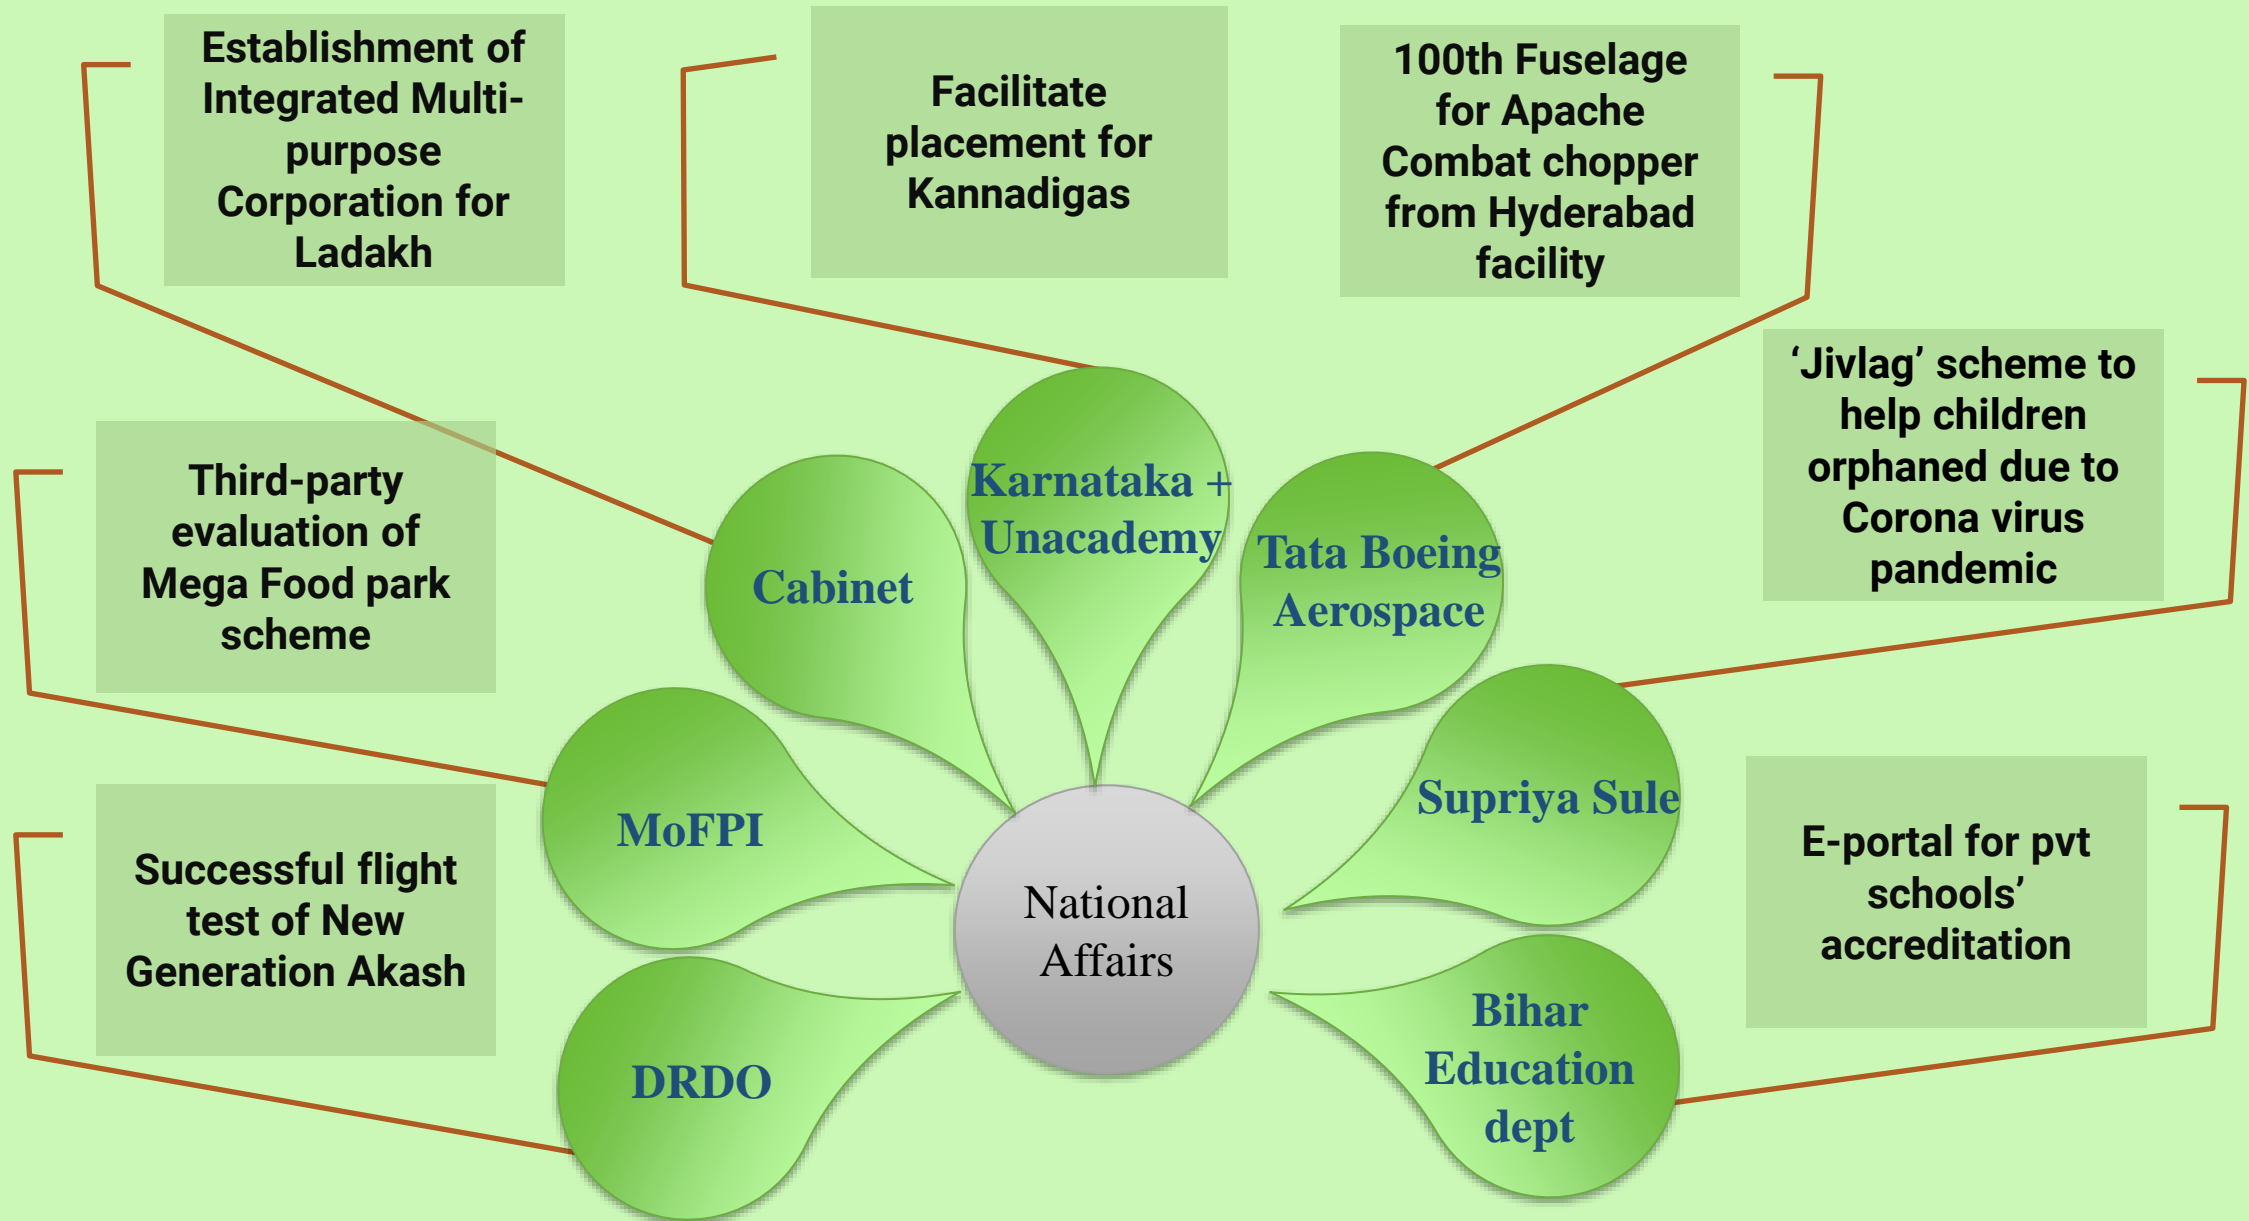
Establishment of Integrated Multi-purpose Corporation for Ladakh

Facilitate placement for Kannadigas

100th Fuselage for Apache Combat chopper from Hyderabad facility

‘Jivlag’ scheme to help children orphaned due to Corona virus pandemic

Third-party evaluation of Mega Food park scheme

Successful flight test of New Generation Akash

E-portal for pvt schools’ accreditation

Cabinet

Karnataka + Unacademy

Tata Boeing Aerospace

Supriya Sule

MoFPI

National Affairs

DRDO

Bihar Education dept